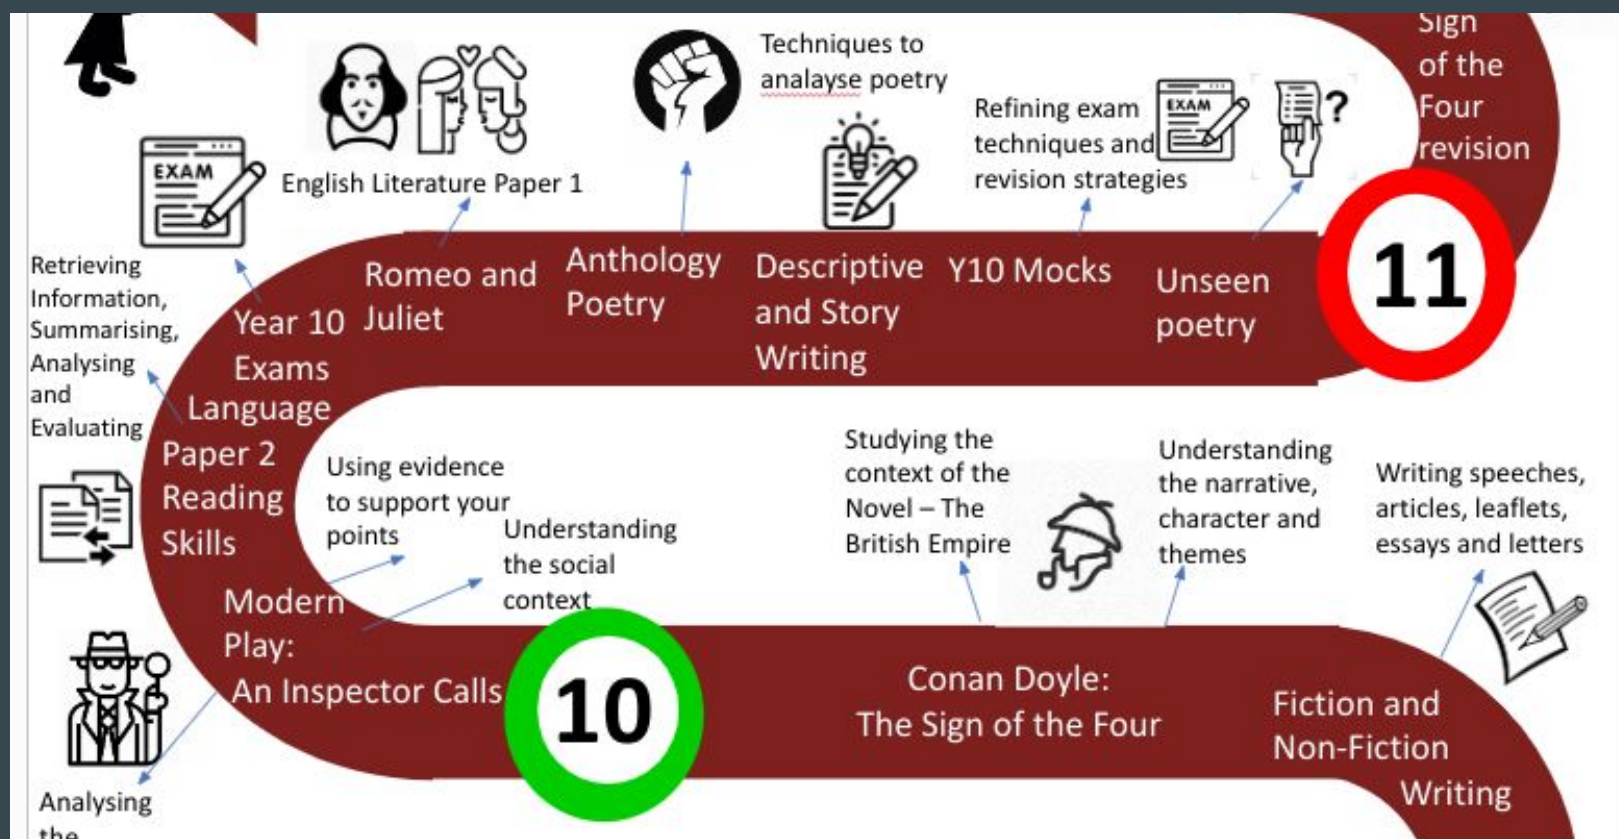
Sign of the Four revision

EXAM

English Literature Paper 1

Techniques to analayse poetry

Refining exam techniques and revision strategies

EXAM

?

Retrieving Information, Summarising, Analysing and Evaluating

Year 10 Exams

Romeo and Juliet

Anthology Poetry

Descriptive and Story Writing

Y10 Mocks

Unseen poetry

11

Language Paper 2 Reading Skills

Using evidence to support your points

Understanding the social context

Studying the context of the Novel – The British Empire

Understanding the narrative, character and themes

Writing speeches, articles, leaflets, essays and letters

Modern Play: An Inspector Calls

10

Conan Doyle: The Sign of the Four

Fiction and Non-Fiction Writing

Analysing the